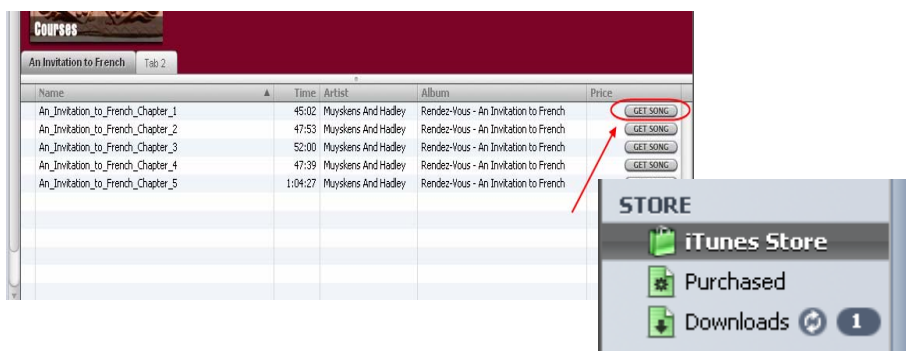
Courses

An Invitation to French | Tab 2

| Name | Time | Artist | Album | Price |
|---|---|---|---|---|
| An_Invitation_to_French_Chapter_1 | 45:02 | Muyskens And Hadley | Rendez-Vous - An Invitation to French | GET SONG |
| An_Invitation_to_French_Chapter_2 | 47:53 | Muyskens And Hadley | Rendez-Vous - An Invitation to French | GET SONG |
| An_Invitation_to_French_Chapter_3 | 52:00 | Muyskens And Hadley | Rendez-Vous - An Invitation to French | GET SONG |
| An_Invitation_to_French_Chapter_4 | 47:39 | Muyskens And Hadley | Rendez-Vous - An Invitation to French | GET SONG |
| An_Invitation_to_French_Chapter_5 | 1:04:27 | Muyskens And Hadley | Rendez-Vous - An Invitation to French | |

STORE
iTunes Store
Purchased
Downloads 1